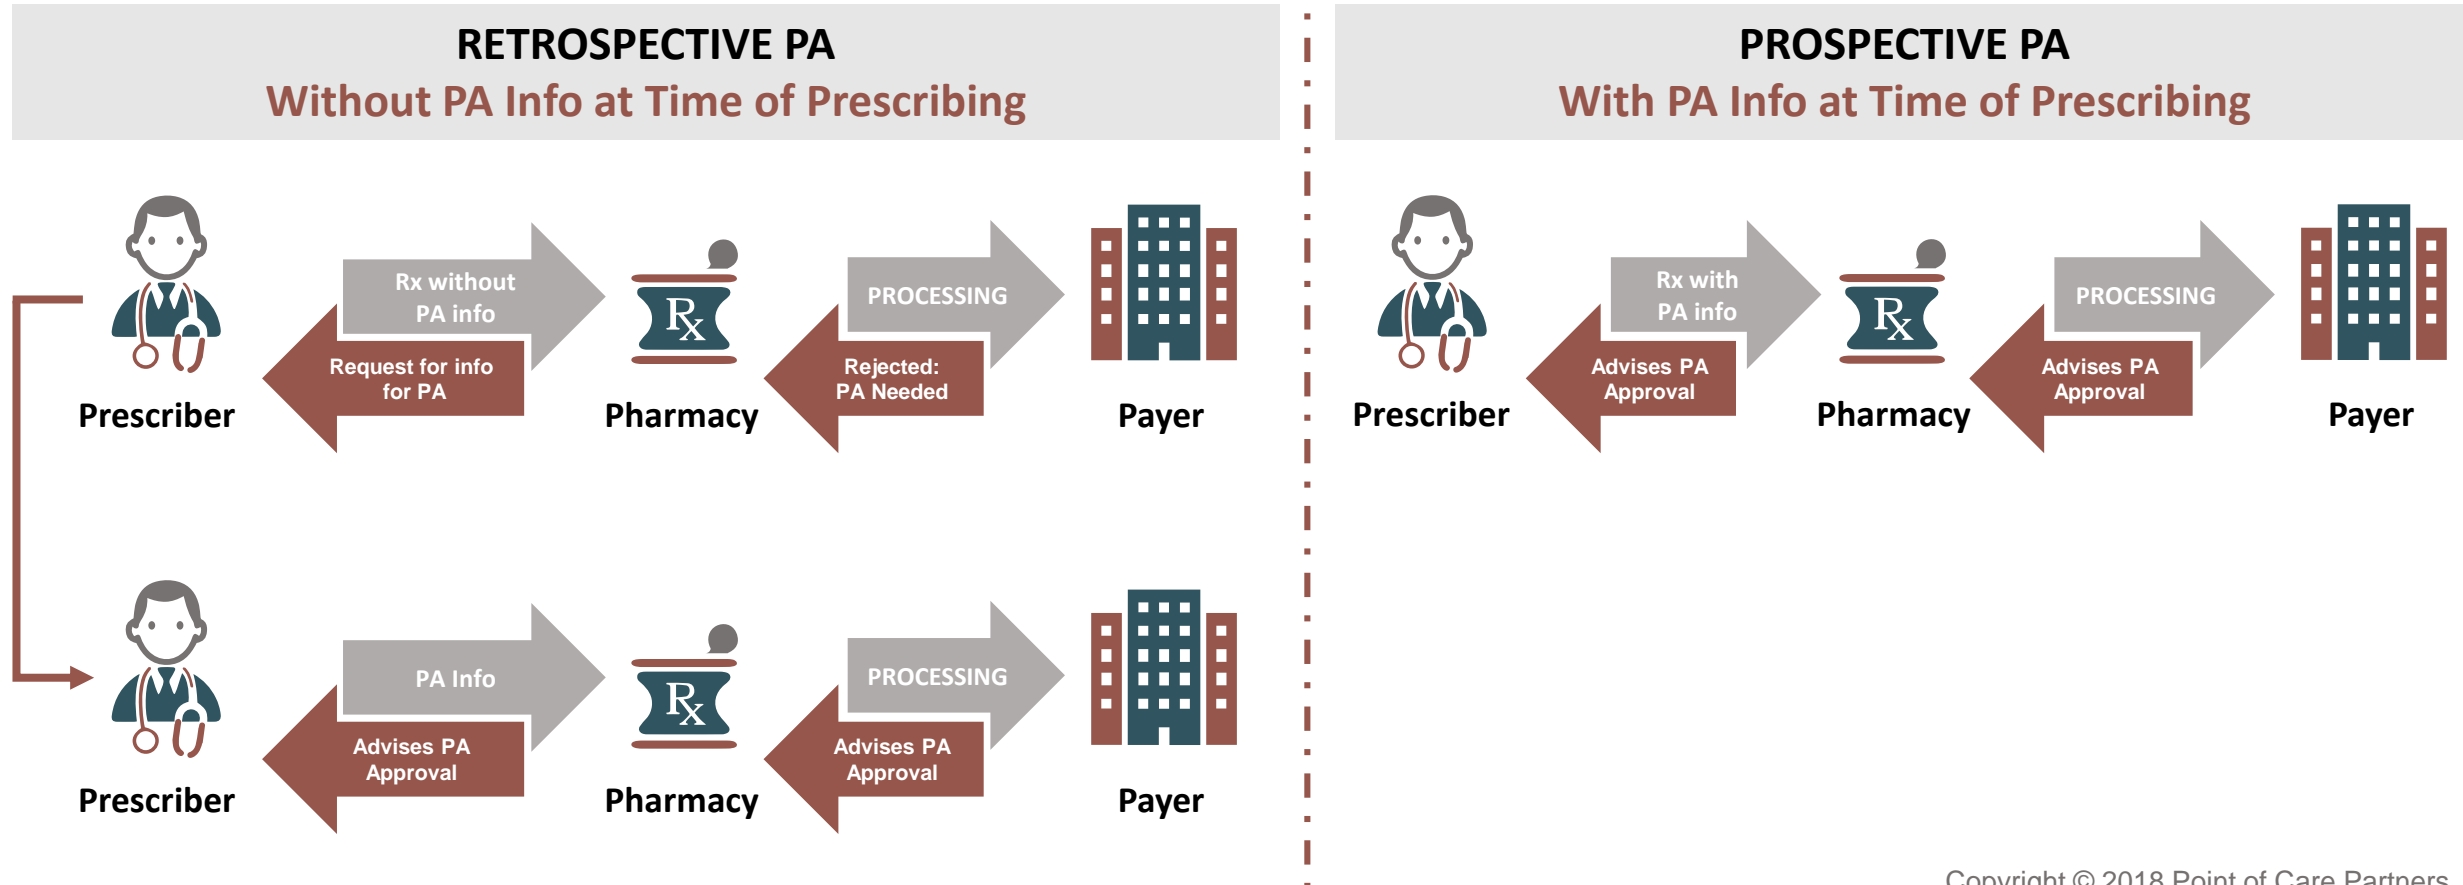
RETROSPECTIVE PA
Without PA Info at Time of Prescribing

Prescriber

Rx without PA info

Request for info for PA

Rx

Pharmacy

PROCESSING

Rejected: PA Needed

Payer

Prescriber

PA Info

Advises PA Approval

Rx

Pharmacy

PROCESSING

Advises PA Approval

Payer

PROSPECTIVE PA
With PA Info at Time of Prescribing

Prescriber

Rx with PA info

Advises PA Approval

Rx

Pharmacy

PROCESSING

Advises PA Approval

Payer

Copyright © 2018 Point of Care Partners